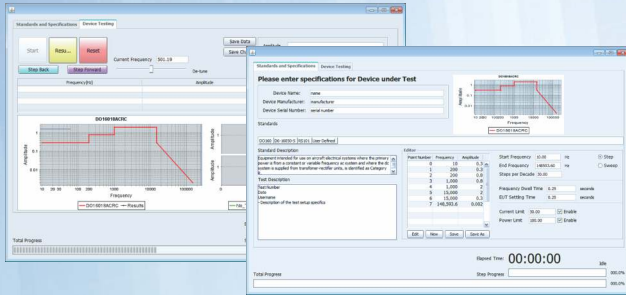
Standards and Specifications | Device Testing

Start | Resu... | Reset

Current Frequency 301.19

Step Back | Step Forward

De-tune

Save Data | Save Ch...

Frequency[Hz] | Amplitude

DO160flBACRC

Amplitude

Frequency

DO160flBACRC — Results

Total Progress

Standards and Specifications | Device Testing

Please enter specifications for Device under Test

Device Name: name
Device Manufacturer: manufacturer
Device Serial Number: serial number

Standards

DO160 | DO-160D | DO160 | User Defined

Standard Description

Equipment intended for use on aircraft electrical systems where the primary power is from a constant or variable frequency ac system and where the dc system is supplied from transformer-rectifier units, is identified as Category R.

Test Description

Test Number
Date
Username
- Description of the test setup specifics

Editor

| Point Number | Frequency | Amplitude |
|---|---|---|
| 0 | 10 | 0.3 |
| 1 | 200 | 0.3 |
| 2 | 200 | 0.8 |
| 3 | 1,000 | 0.8 |
| 4 | 1,000 | 2 |
| 5 | 15,000 | 2 |
| 6 | 15,000 | 2 |
| 7 | 148,503.6 | 0.002 |

Edit | New | Save | Save As

Start Frequency 10.00 Hz
End Frequency 148503.60 Hz
Steps per Decade 30.00
Step
Sweep

Frequency Dwell Time 0.20 seconds
EUT Settling Time 0.20 seconds

Current Limit 30.00 Enable
Power Limit 100.00 Enable

DO160flBACRC

Frequency

Elapsed Time: 00:00:00 Idle

Total Progress
Step Progress

000.0%
000.0%